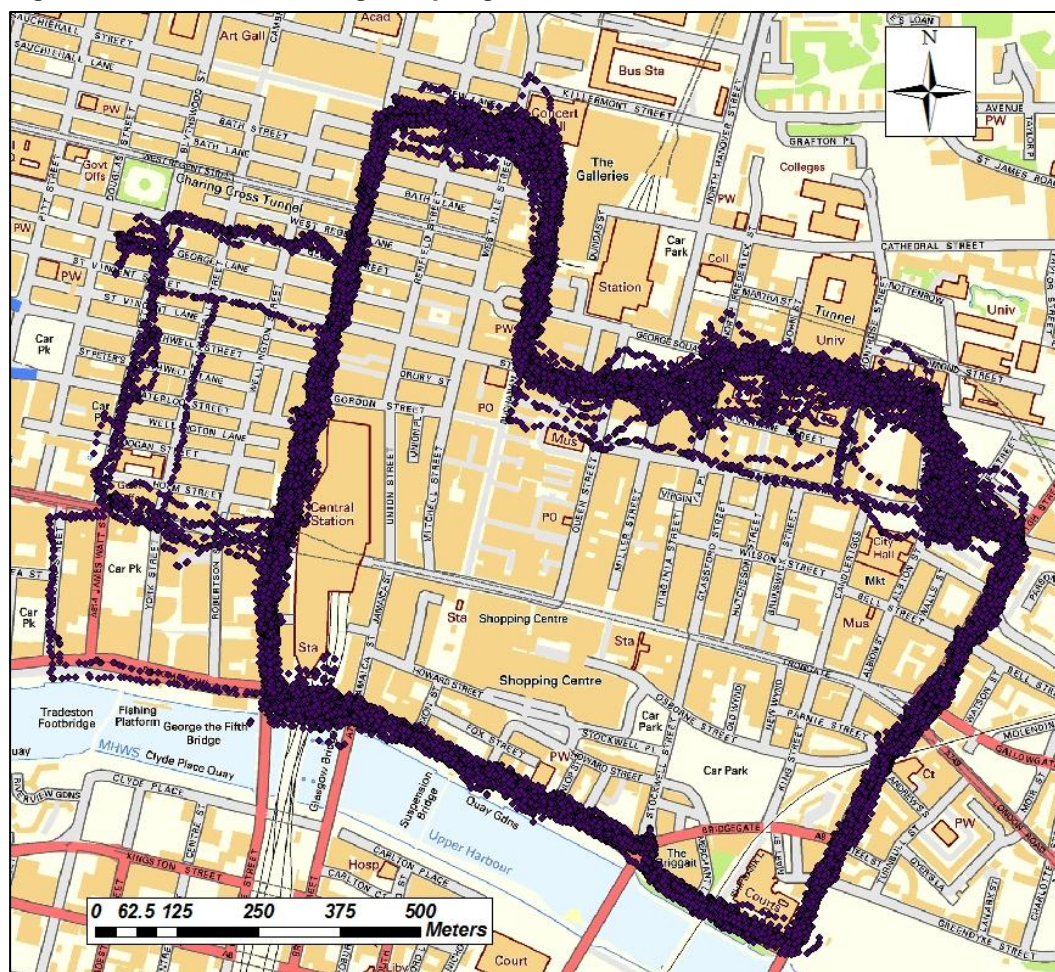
SAUCHIEHALL STREET
SAUCHIEHALL LANE
Art Gall
Acad
Bus Sta
KILLERMONT STREET
Concert Hall
N
GRAFTON PL
AVENUE
PW
BATH STREET
BATH LANE
Govt Offs
WEST REGENT STREET
Charing Cross Tunnel
The Galleries
Colleges
ST JAMES ROAD
WEST REGENT LANE
PW
PW
GEORGE LANE
Car Park
Coll
CATHEDRAL STREET
ST VINCENT ST
ST VINCENT LANE
Station
Tunnel
Univ
Car Pk
BOTHWELL STREET
BOTHWELL LANE
WELLINGTON
DRURY ST
PW
GEORGE SQUARE
Univ
Car
WATERLOO STREET
WELLINGTON LANE
GORDON STREET
PO
Mus
ARGYLE
HOLM STREET
Central Station
UNION STREET
MITCHELL STREET
PO
QUEEN STREET
MILLER STREET
VIRGINIA
GLASSFORD STREET
WILSON STREET
City Hall
Mkt
BELL STREET
Car Pk
YORK STREET
ROBERTSON
JAMES WATT ST
Car Pk
Sta
Sta
Shopping Centre
Sta
Mus
HOWARD STREET
Shopping Centre
Car Park
TRONGATE
Tradeston Footbridge
Fishing Platform
George the Fifth Bridge
FOX STREET
STOCKWELL PL
PW
Car Park
PARNIE STREET
MHWS
Clyde Place Quay
Glasgow Bridge
Suspension Bridge
Quay Gdns
GALLOWGATE
Ct
PW
CLYDE PLACE
BRIDGEGATE
The Briggait
KINGSTON STREET
Upper Harbour
CARLTON PLACE
Hosp
Court
Court
0 62.5 125 250 375 500 Meters